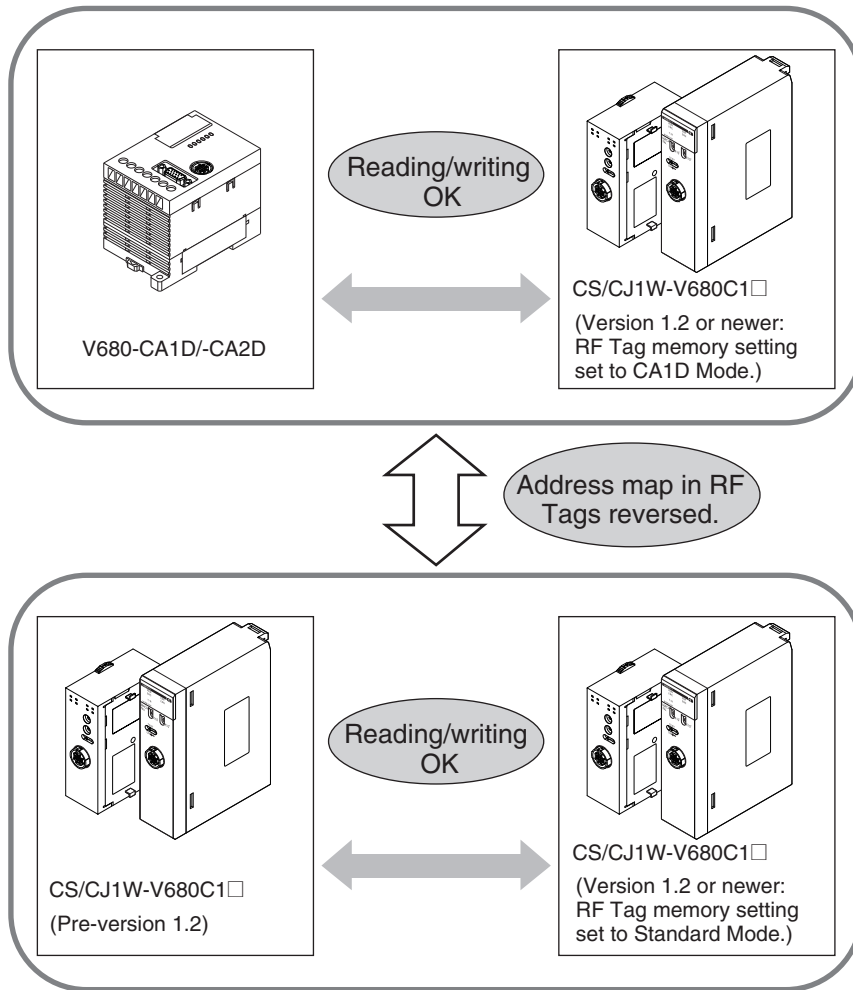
Reading/writing OK

V680-CA1D/-CA2D

CS/CJ1W-V680C1□

(Version 1.2 or newer: RF Tag memory setting set to CA1D Mode.)

Address map in RF Tags reversed.

Reading/writing OK

CS/CJ1W-V680C1□

(Pre-version 1.2)

CS/CJ1W-V680C1□

(Version 1.2 or newer: RF Tag memory setting set to Standard Mode.)